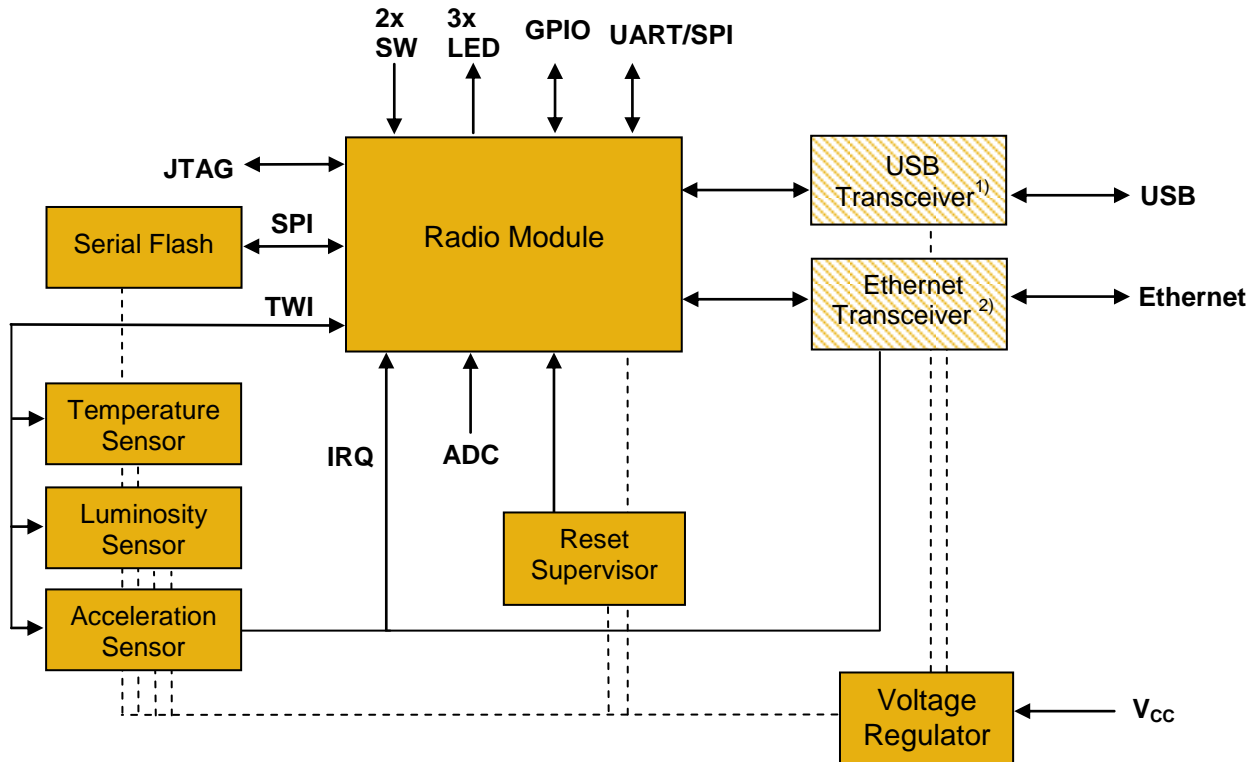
2x SW

3x LED

GPIO

UART/SPI

JTAG

Serial Flash

SPI

Radio Module

USB Transceiver$^{1)}$

USB

Ethernet Transceiver $^{2)}$

Ethernet

TWI

Temperature Sensor

Luminosity Sensor

Acceleration Sensor

IRQ

ADC

Reset Supervisor

Voltage Regulator

$V_{CC}$